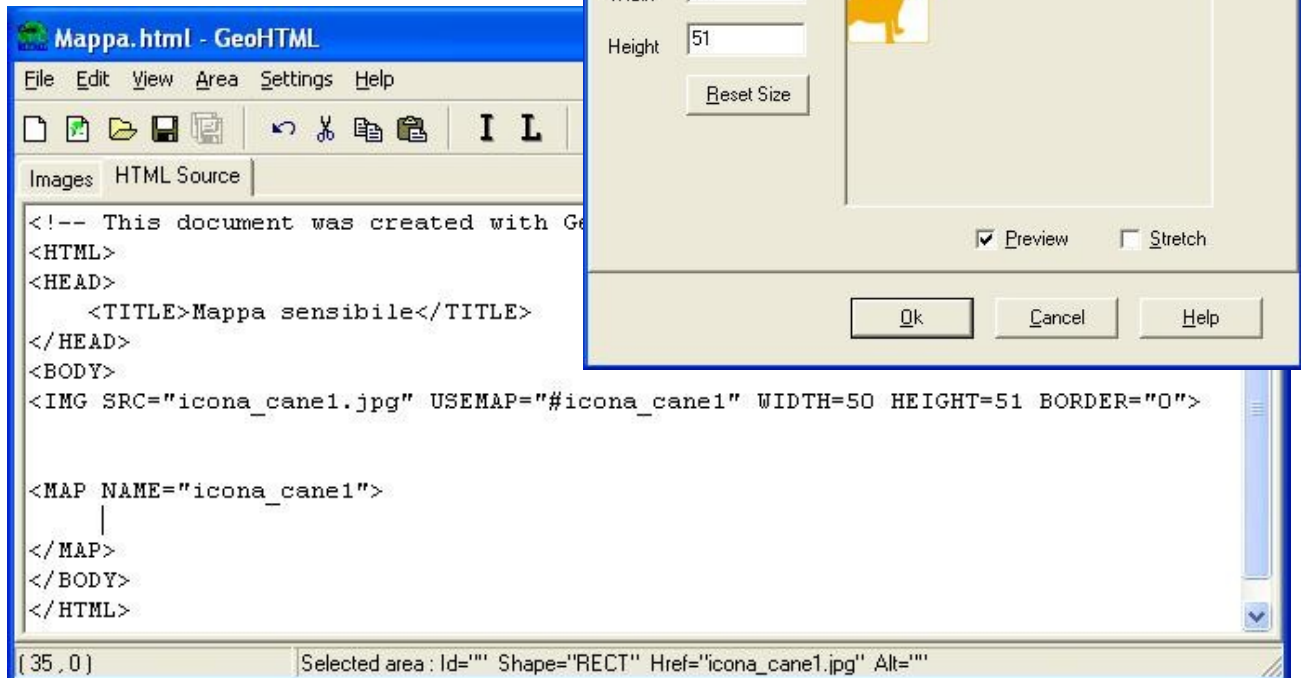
Mappa.html - GeoHTML

File Edit View Area Settings Help

I L

Images HTML Source

<!-- This document was created with Ge
<HTML>
<HEAD>
<TITLE>Mappa sensibile</TITLE>
</HEAD>
<BODY>
<IMG SRC="icona_cane1.jpg" USEMAP="#icona_cane1" WIDTH=50 HEIGHT=51 BORDER="0">

<MAP NAME="icona_cane1">

</MAP>
</BODY>
</HTML>

(35, 0)

Selected area : Id="" Shape="RECT" Href="icona_cane1.jpg" Alt=""

Height 51

Reset Size

Preview

Stretch

Ok

Cancel

Help